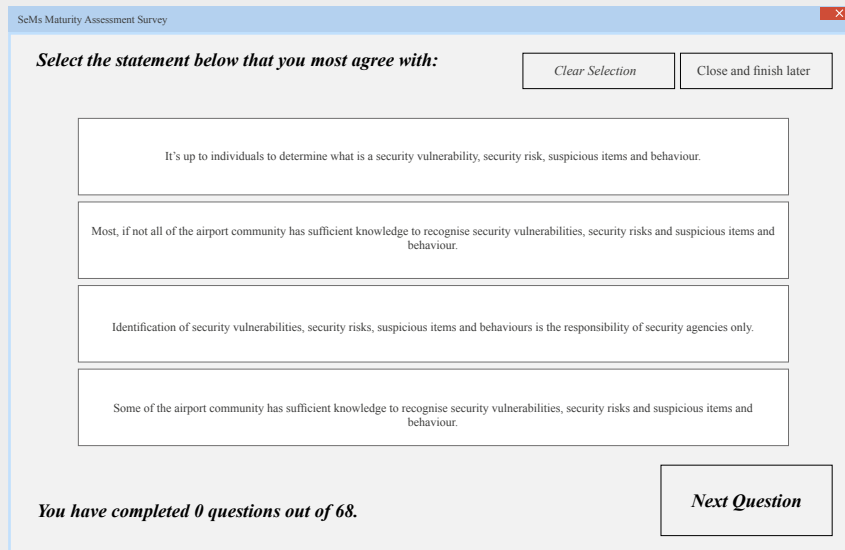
SeMs Maturity Assessment Survey

Select the statement below that you most agree with:

Clear Selection

Close and finish later

It's up to individuals to determine what is a security vulnerability, security risk, suspicious items and behaviour.

Most, if not all of the airport community has sufficient knowledge to recognise security vulnerabilities, security risks and suspicious items and behaviour.

Identification of security vulnerabilities, security risks, suspicious items and behaviours is the responsibility of security agencies only.

Some of the airport community has sufficient knowledge to recognise security vulnerabilities, security risks and suspicious items and behaviour.

You have completed 0 questions out of 68.

Next Question